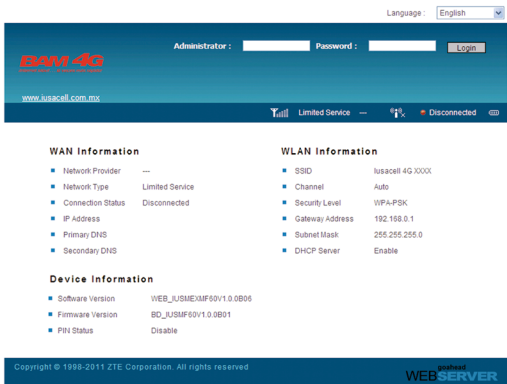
Language : English

BAM 4G

Administrator : Password : Login

www.iusacell.com.mx

Limited Service --- Disconnected

WAN Information

Network Provider ---
Network Type Limited Service
Connection Status Disconnected
IP Address
Primary DNS
Secondary DNS

WLAN Information

SSID Iusacell 4G XXXX
Channel Auto
Security Level WPA-PSK
Gateway Address 192.168.0.1
Subnet Mask 255.255.255.0
DHCP Server Enable

Device Information

Software Version WEB_IUSMEXMF60V1.0.0B06
Firmware Version BD_IUSMF60V1.0.0B01
PIN Status Disable

Copyright © 1998-2011 ZTE Corporation. All rights reserved

goahead WEBSERVER